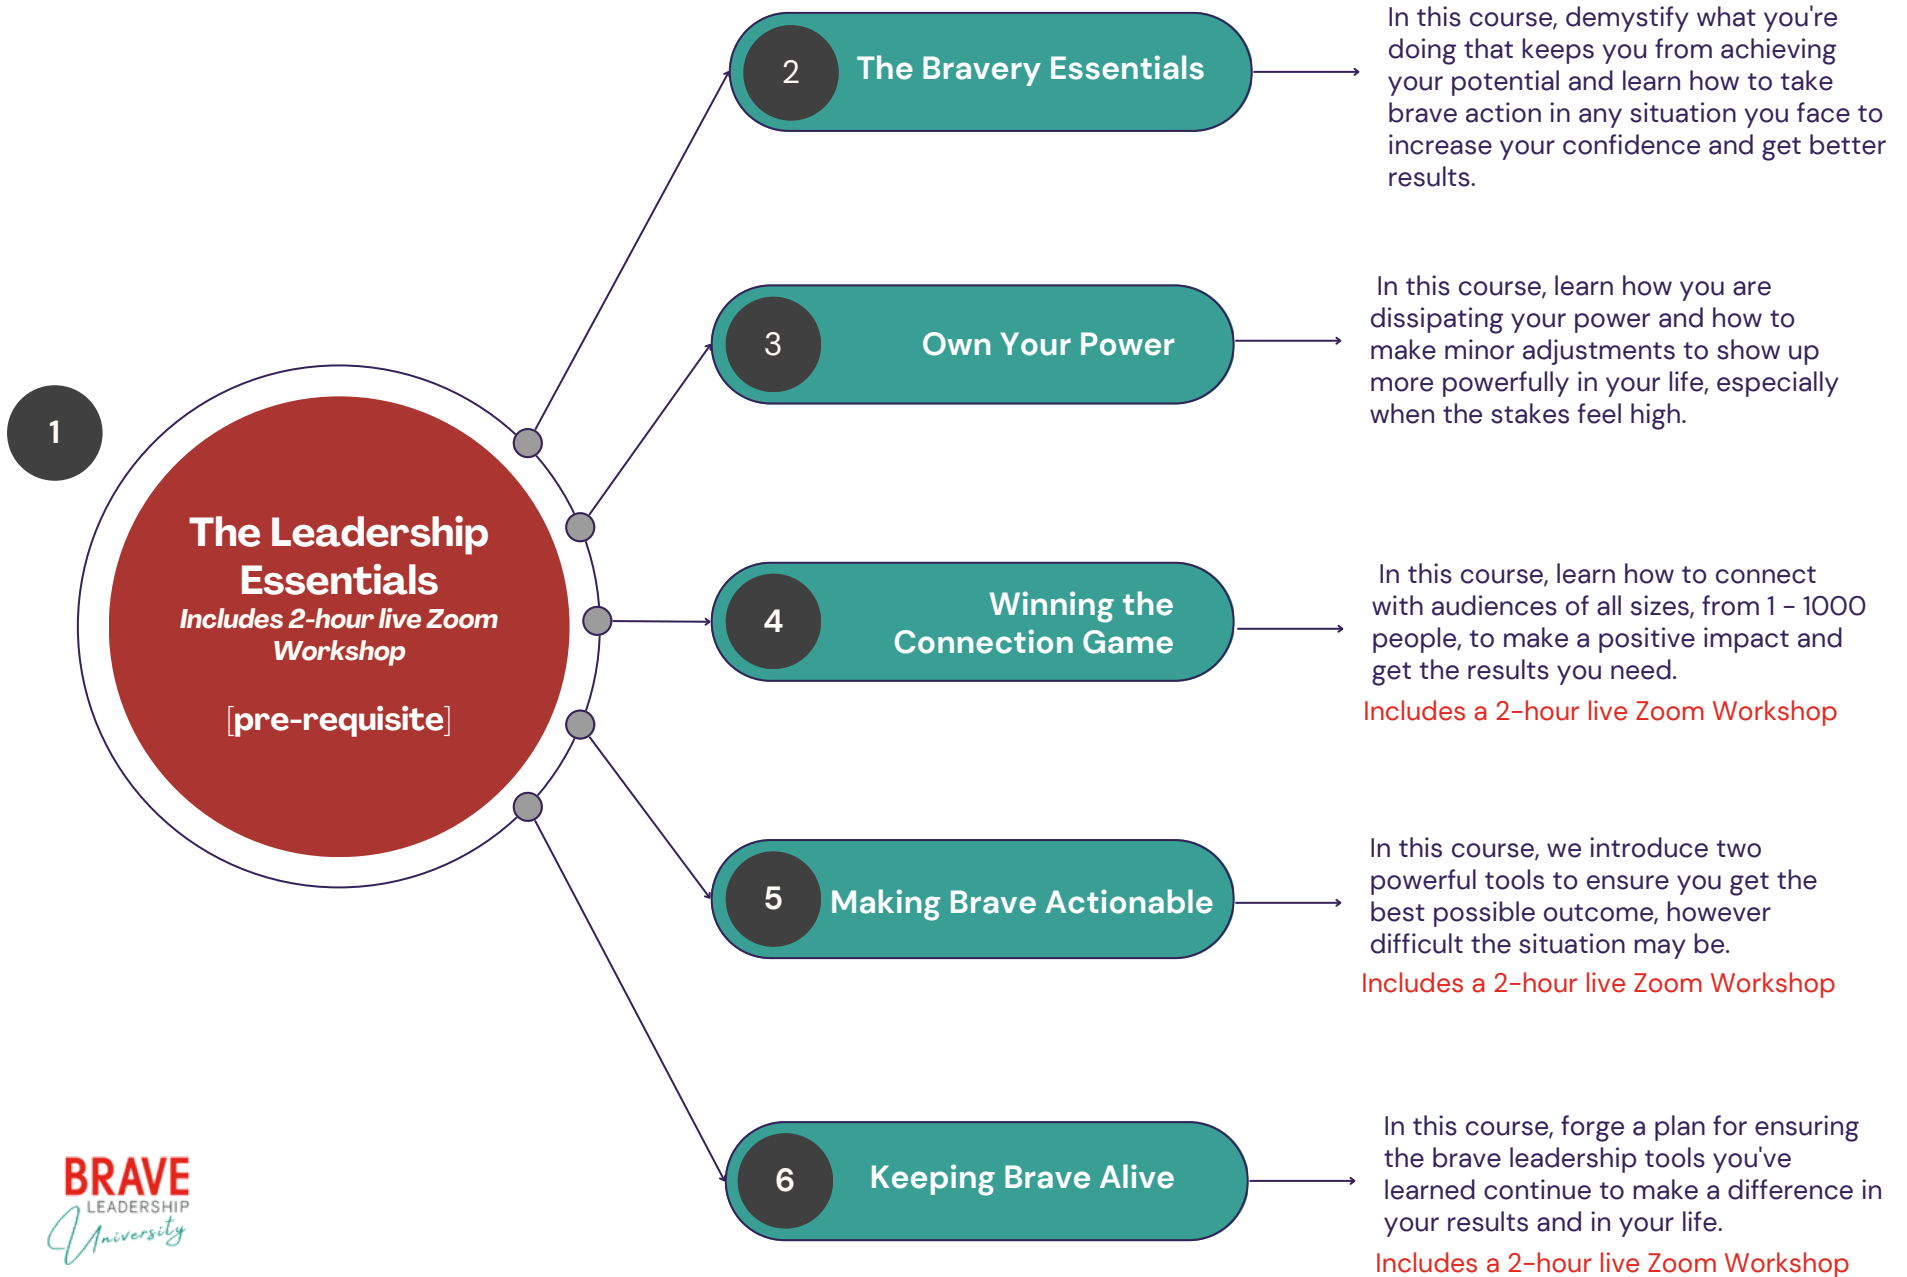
1

The Leadership Essentials
Includes 2-hour live Zoom Workshop

[pre-requisite]

2 The Bravery Essentials

In this course, demystify what you're doing that keeps you from achieving your potential and learn how to take brave action in any situation you face to increase your confidence and get better results.

3 Own Your Power

In this course, learn how you are dissipating your power and how to make minor adjustments to show up more powerfully in your life, especially when the stakes feel high.

4 Winning the Connection Game

In this course, learn how to connect with audiences of all sizes, from 1 - 1000 people, to make a positive impact and get the results you need.

Includes a 2-hour live Zoom Workshop

5 Making Brave Actionable

In this course, we introduce two powerful tools to ensure you get the best possible outcome, however difficult the situation may be.

Includes a 2-hour live Zoom Workshop

6 Keeping Brave Alive

In this course, forge a plan for ensuring the brave leadership tools you've learned continue to make a difference in your results and in your life.

Includes a 2-hour live Zoom Workshop

BRAVE LEADERSHIP University